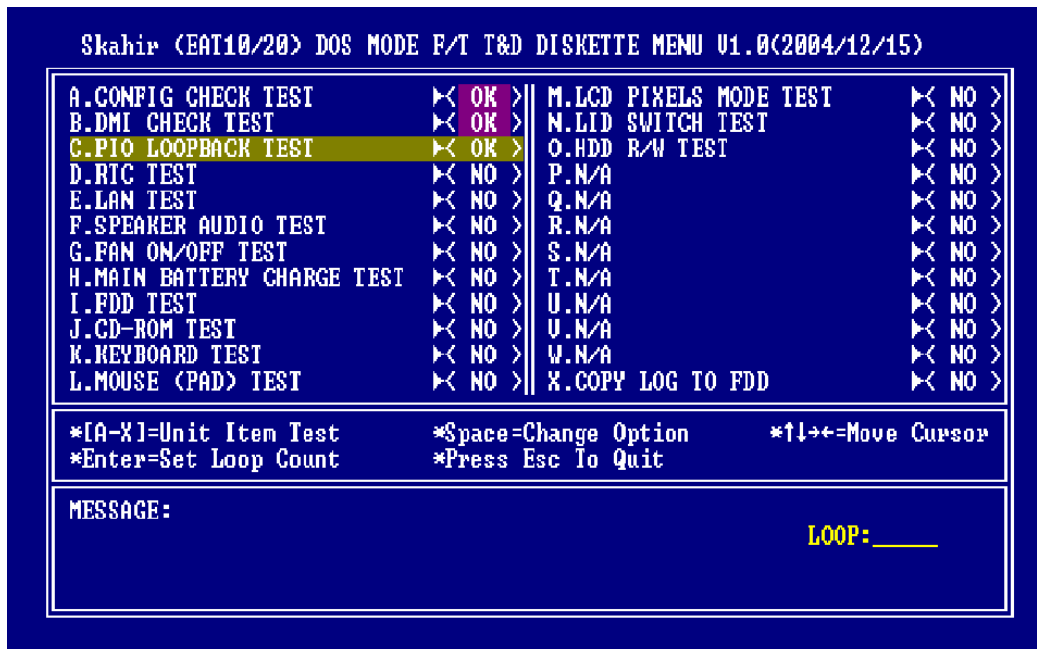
Skahir (EAT10/20) DOS MODE F/T T&D DISKETTE MENU V1.0(2004/12/15)

A.CONFIG CHECK TEST ►< OK >
B.DMI CHECK TEST ►< OK >
C.PIO LOOPBACK TEST ►< OK >
D.RTC TEST ►< NO >
E.LAN TEST ►< NO >
F.SPEAKER AUDIO TEST ►< NO >
G.FAN ON/OFF TEST ►< NO >
H.MAIN BATTERY CHARGE TEST ►< NO >
I.FDD TEST ►< NO >
J.CD-ROM TEST ►< NO >
K.KEYBOARD TEST ►< NO >
L.MOUSE (PAD) TEST ►< NO >

M.LCD PIXELS MODE TEST ►< NO >
N.LID SWITCH TEST ►< NO >
O.HDD R/W TEST ►< NO >
P.N/A ►< NO >
Q.N/A ►< NO >
R.N/A ►< NO >
S.N/A ►< NO >
T.N/A ►< NO >
U.N/A ►< NO >
V.N/A ►< NO >
W.N/A ►< NO >
X.COPY LOG TO FDD ►< NO >

*[A-X]=Unit Item Test *Space=Change Option *↑↓→←=Move Cursor
*Enter=Set Loop Count *Press Esc To Quit

MESSAGE:

LOOP:_____